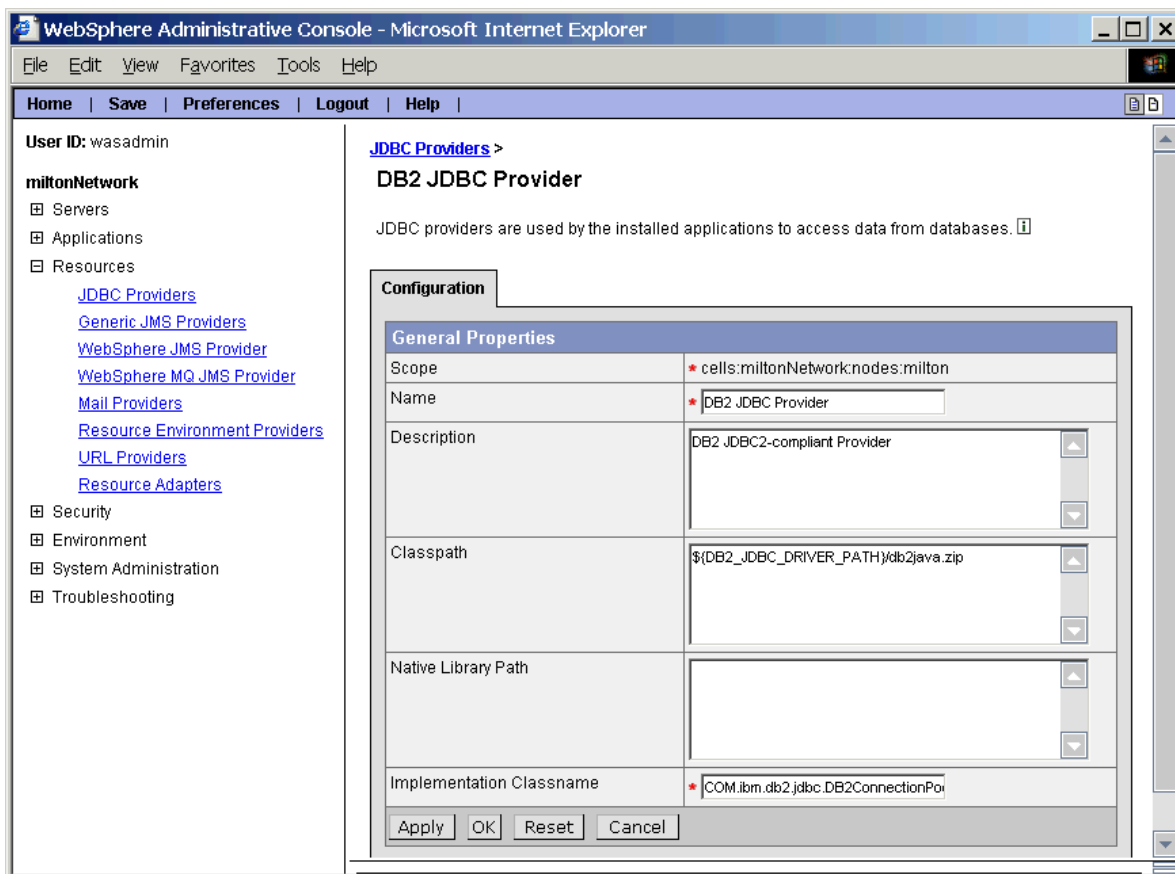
WebSphere Administrative Console - Microsoft Internet Explorer

File Edit View Favorites Tools Help

Home | Save | Preferences | Logout | Help |

User ID: wasadmin

miltonNetwork

⊞ Servers
⊞ Applications
⊟ Resources
JDBC Providers
Generic JMS Providers
WebSphere JMS Provider
WebSphere MQ JMS Provider
Mail Providers
Resource Environment Providers
URL Providers
Resource Adapters
⊞ Security
⊞ Environment
⊞ System Administration
⊞ Troubleshooting

JDBC Providers >

DB2 JDBC Provider

JDBC providers are used by the installed applications to access data from databases.

Configuration

| General Properties | |
|---|---|
| Scope | * cells:miltonNetwork:nodes:milton |
| Name | * DB2 JDBC Provider |
| Description | DB2 JDBC2-compliant Provider |
| Classpath | ${DB2_JDBC_DRIVER_PATH}/db2java.zip |
| Native Library Path | |
| Implementation Classname | * COM.ibm.db2.jdbc.DB2ConnectionPo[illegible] |

Apply OK Reset Cancel